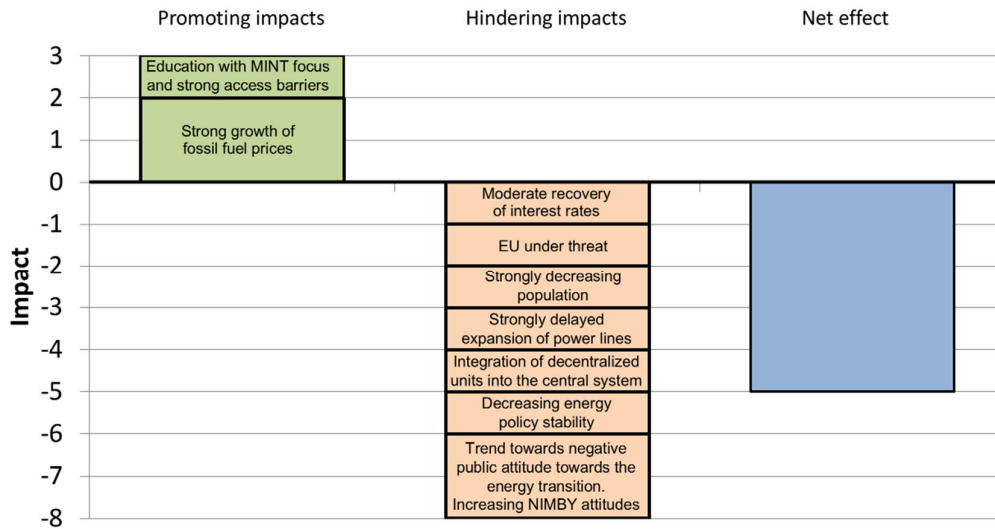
Promoting impacts

Hindering impacts

Net effect

3
2
1
0
-1
-2
-3
-4
-5
-6
-7
-8

Impact

Education with MINT focus and strong access barriers

Strong growth of fossil fuel prices

Moderate recovery of interest rates

EU under threat

Strongly decreasing population

Strongly delayed expansion of power lines

Integration of decentralized units into the central system

Decreasing energy policy stability

Trend towards negative public attitude towards the energy transition. Increasing NIMBY attitudes